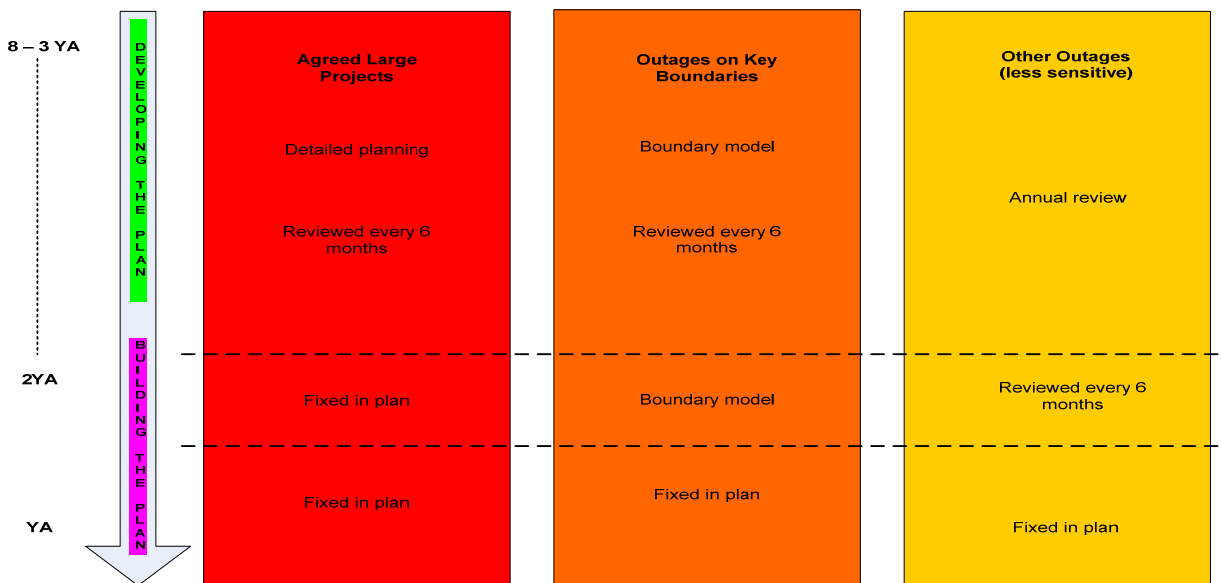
8 – 3 YA

2YA

YA

DEVELOPING THE PLAN

BUILDING THE PLAN

Agreed Large Projects

Detailed planning

Reviewed every 6 months

Fixed in plan

Fixed in plan

Outages on Key Boundaries

Boundary model

Reviewed every 6 months

Boundary model

Fixed in plan

Other Outages (less sensitive)

Annual review

Reviewed every 6 months

Fixed in plan